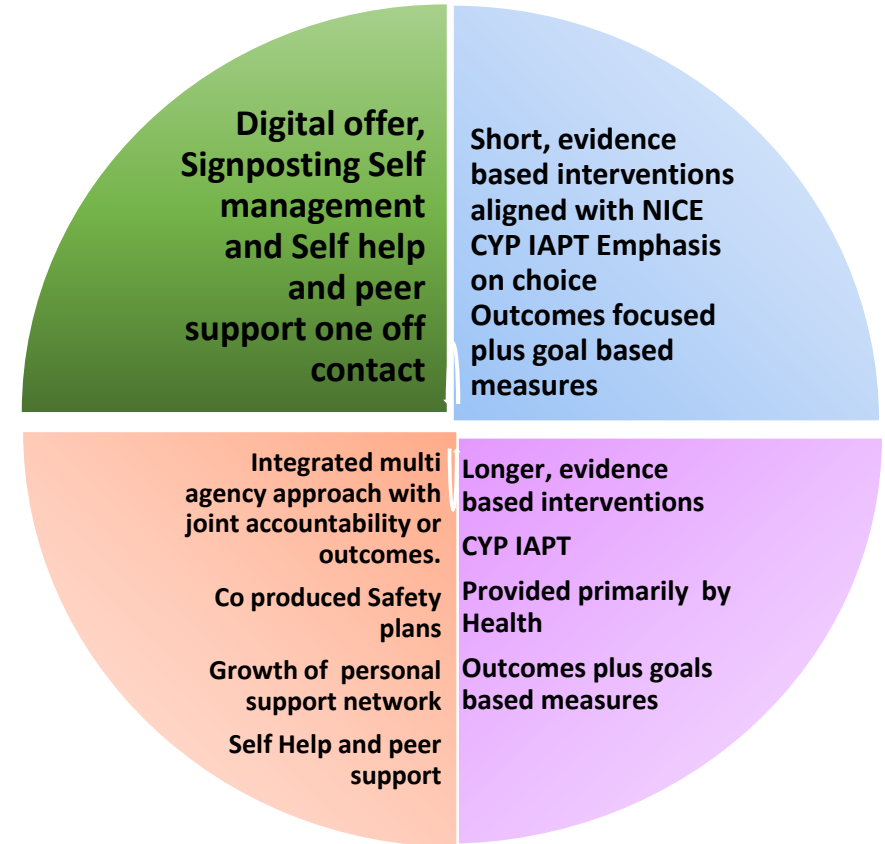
Digital offer, Signposting Self management and Self help and peer support one off contact

Short, evidence based interventions aligned with NICE CYP IAPT Emphasis on choice Outcomes focused plus goal based measures

Integrated multi agency approach with joint accountability or outcomes.

Co produced Safety plans

Growth of personal support network

Self Help and peer support

Longer, evidence based interventions

CYP IAPT

Provided primarily by Health

Outcomes plus goals based measures